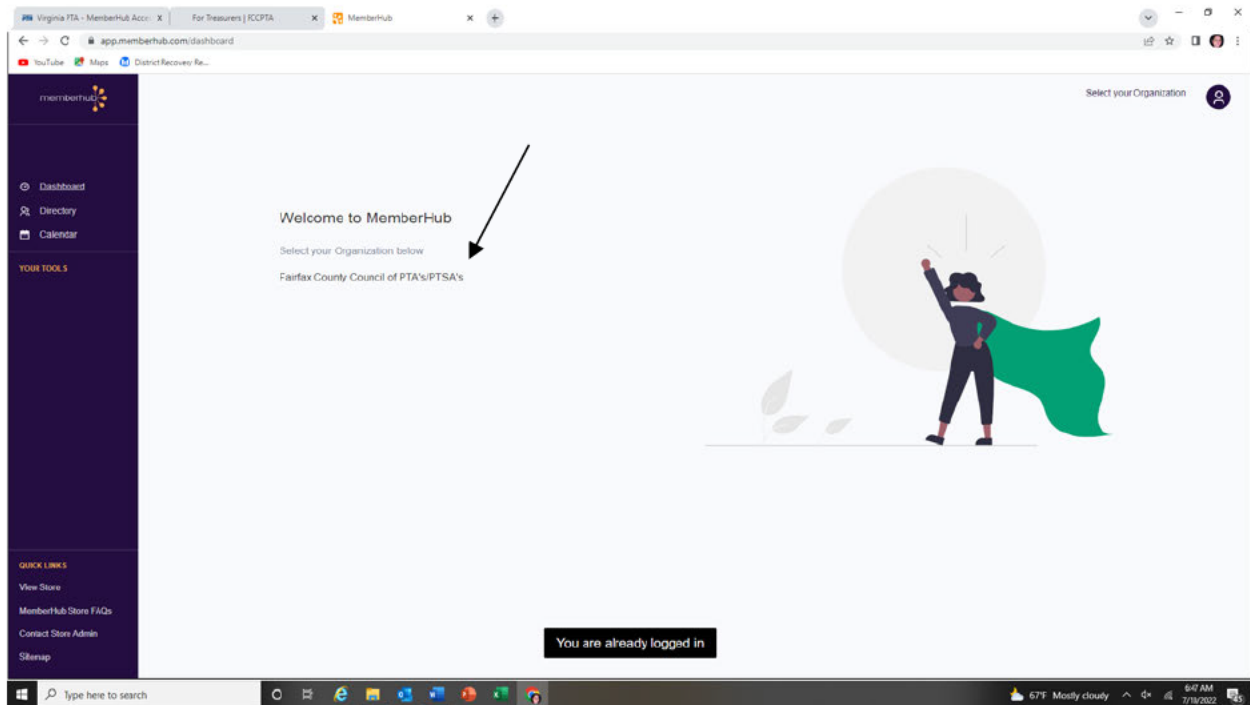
Virginia PTA - MemberHub Acco x
For Treasurers | FCCPTA x
MemberHub x

app.memberhub.com/dashboard

YouTube Maps District Recovery Re...

memberhub

Select your Organization

Dashboard
Directory
Calendar

YOUR TOOLS

Welcome to MemberHub

Select your Organization below

Fairfax County Council of PTA's/PTSA's

QUICK LINKS
View Store
MemberHub Store FAQs
Contact Store Admin
Sitemap

You are already logged in

Type here to search

67°F Mostly cloudy

6:47 AM
7/18/2022